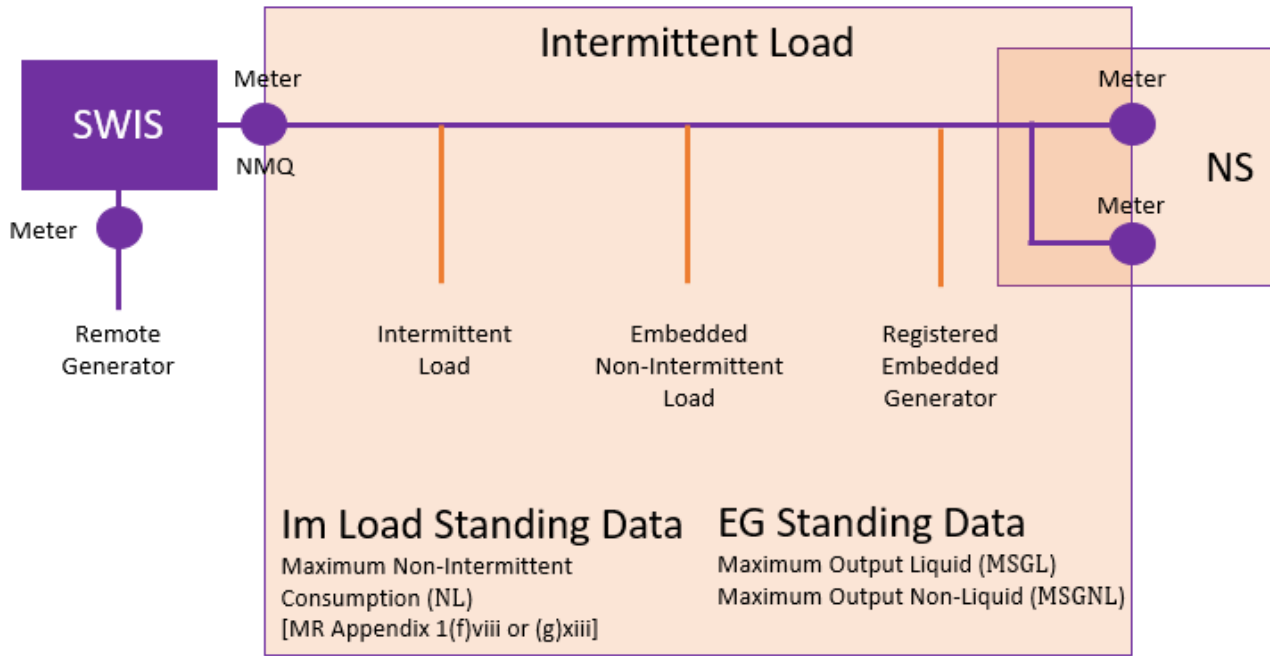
Intermittent Load

SWIS

Meter

NMQ

Meter

Remote Generator

Meter

Meter

NS

Intermittent Load

Embedded Non-Intermittent Load

Registered Embedded Generator

Im Load Standing Data

Maximum Non-Intermittent Consumption (NL)
[MR Appendix 1(f)viii or (g)xiii]

EG Standing Data

Maximum Output Liquid (MSGL)
Maximum Output Non-Liquid (MSGNL)